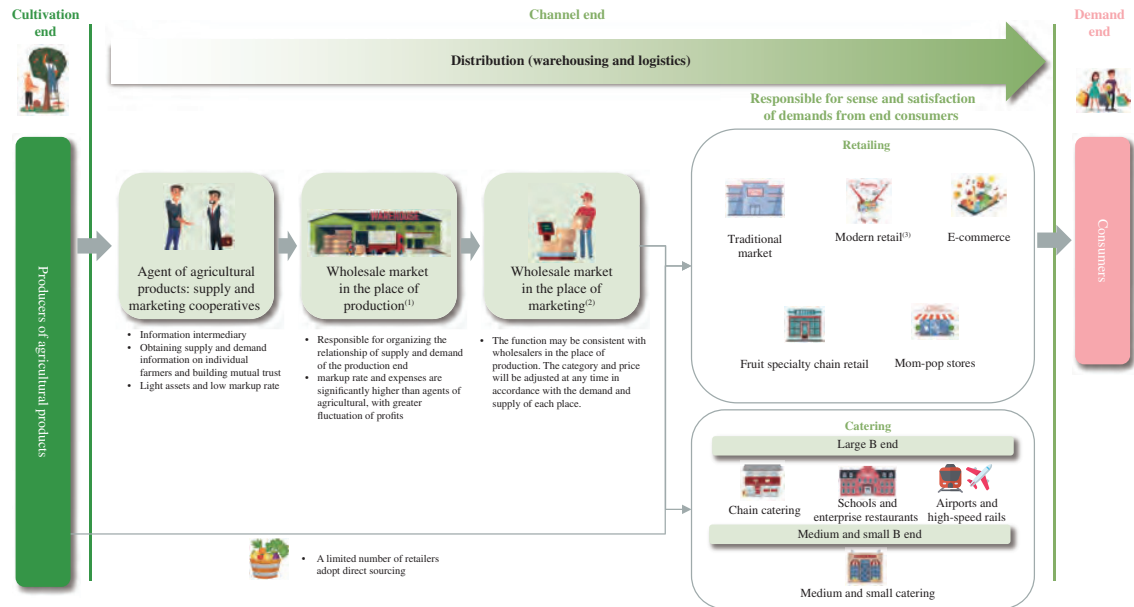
Cultivation end

Channel end

Demand end

Distribution (warehousing and logistics)

Responsible for sense and satisfaction of demands from end consumers

Producers of agricultural products

Agent of agricultural products: supply and marketing cooperatives

- Information intermediary
- Obtaining supply and demand information on individual farmers and building mutual trust
- Light assets and low markup rate

Wholesale market in the place of production$^{(1)}$

- Responsible for organizing the relationship of supply and demand of the production end
- markup rate and expenses are significantly higher than agents of agricultural, with greater fluctuation of profits

Wholesale market in the place of marketing$^{(2)}$

- The function may be consistent with wholesalers in the place of production. The category and price will be adjusted at any time in accordance with the demand and supply of each place.

Retailing

Traditional market

Modern retail$^{(3)}$

E-commerce

Fruit specialty chain retail

Mom-pop stores

Catering

Large B end

Chain catering

Schools and enterprise restaurants

Airports and high-speed rails

Medium and small B end

Medium and small catering

- A limited number of retailers adopt direct sourcing

Consumers